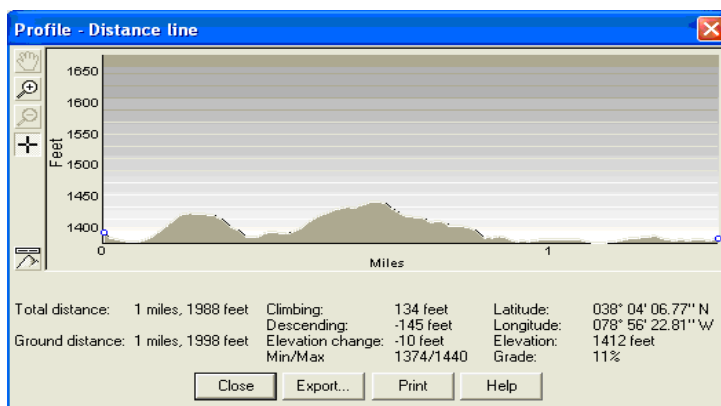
Profile - Distance line

1650
1600
1550
1500
1450
1400

Feet

0
1
Miles

Total distance: 1 miles, 1988 feet
Ground distance: 1 miles, 1998 feet

Climbing: 134 feet
Descending: -145 feet
Elevation change: -10 feet
Min/Max 1374/1440

Latitude: 038° 04' 06.77'' N
Longitude: 078° 56' 22.81'' W
Elevation: 1412 feet
Grade: 11%

Close
Export...
Print
Help